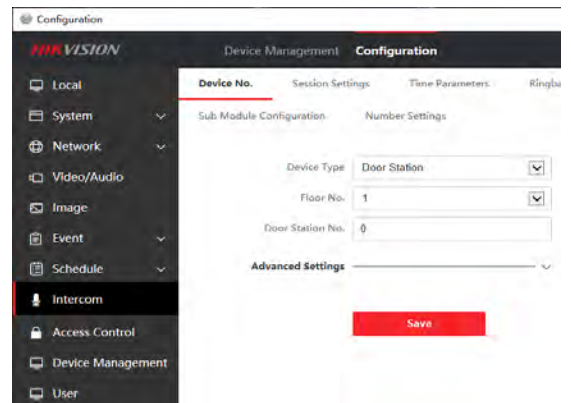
Configuration

HIKVISION

Device Management Configuration

Local

System

Network

Video/Audio

Image

Event

Schedule

Intercom

Access Control

Device Management

User

Device No. Session Settings Time Parameters Ringba

Sub Module Configuration Number Settings

Device Type Door Station

Floor No. 1

Door Station No. 0

Advanced Settings

Save